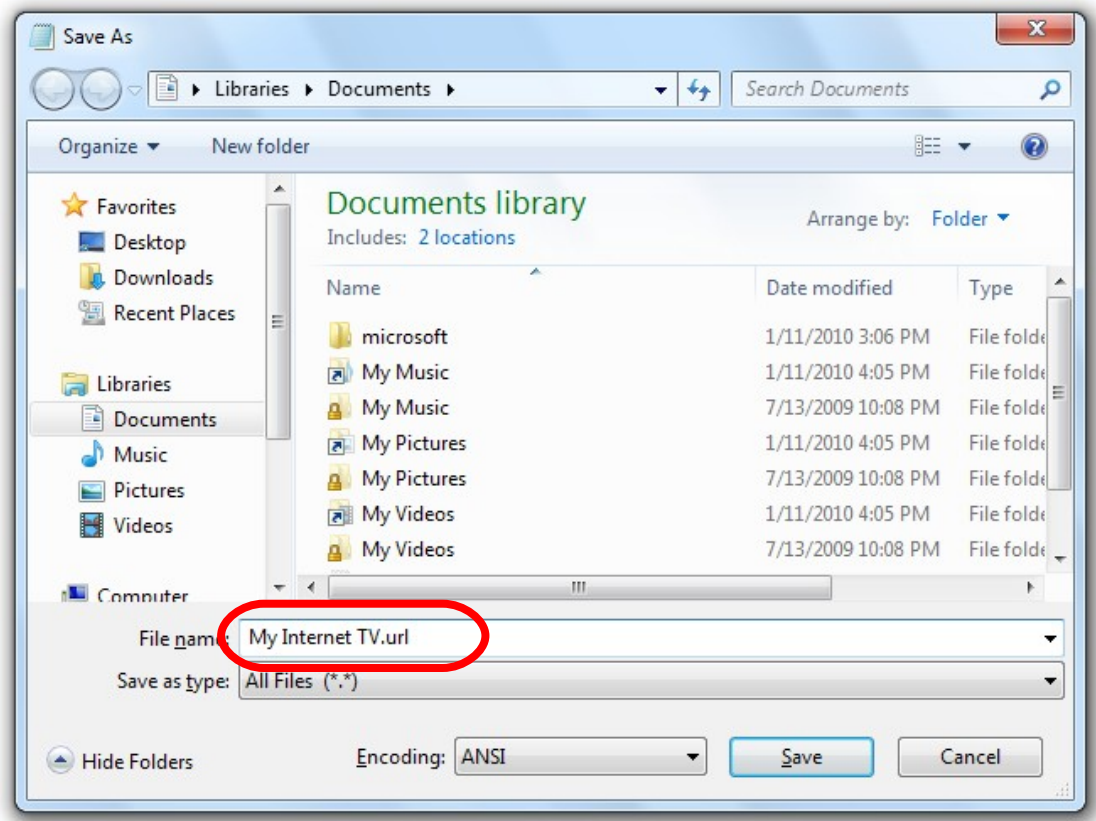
Save As

Libraries ▸ Documents ▸

Search Documents

Organize ▾ New folder

Favorites
Desktop
Downloads
Recent Places

Libraries
Documents
Music
Pictures
Videos

Computer

Documents library
Includes: 2 locations

Arrange by: Folder ▾

| Name | Date modified | Type |
|---|---|---|
| microsoft | 1/11/2010 3:06 PM | File folde |
| My Music | 1/11/2010 4:05 PM | File folde |
| My Music | 7/13/2009 10:08 PM | File folde |
| My Pictures | 1/11/2010 4:05 PM | File folde |
| My Pictures | 7/13/2009 10:08 PM | File folde |
| My Videos | 1/11/2010 4:05 PM | File folde |
| My Videos | 7/13/2009 10:08 PM | File folde |

File name: My Internet TV.url

Save as type: All Files (*.*)

Hide Folders

Encoding: ANSI

Save

Cancel